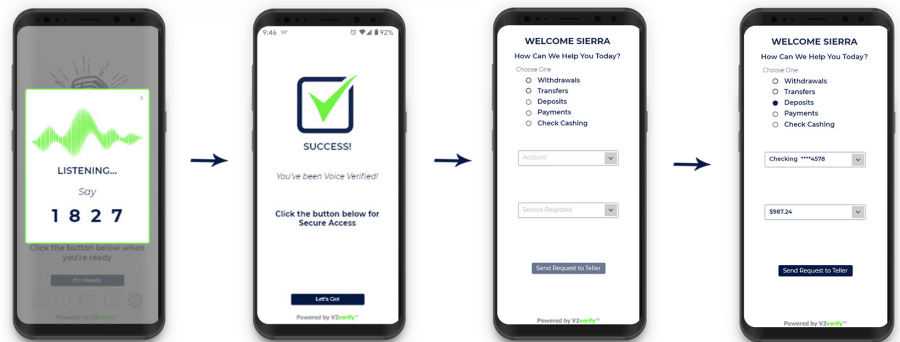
x

LISTENING...

Say

1 8 2 7

Click the button below when you're ready

I'm Ready

Powered by V2verify™

9:46 38° 92%

SUCCESS!

You've been Voice Verified!

Click the button below for Secure Access

Let's Go!

Powered by V2verify™

WELCOME SIERRA

How Can We Help You Today?

Choose One

Withdrawals

Transfers

Deposits

Payments

Check Cashing

Account

Service Requested

Send Request to Teller

Powered by V2verify™

WELCOME SIERRA

How Can We Help You Today?

Choose One

Withdrawals

Transfers

Deposits

Payments

Check Cashing

Checking ****4578

$987.24

Send Request to Teller

Powered by V2verify™